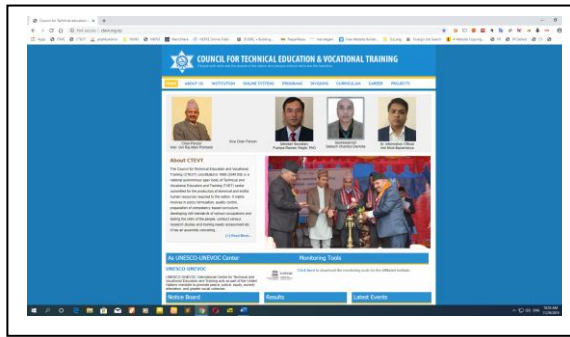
Council for Technical Education

COUNCIL FOR TECHNICAL EDUCATION & VOCATIONAL TRAINING

HOME ABOUT US INSTITUTION ONLINE SYSTEMS PROGRAMS DIVISIONS CURRICULUM CAREER PROJECTS

Chair Person

Vice Chair Person

Member Secretary

Spokesperson

Sr. Information Officer

About CTEVT

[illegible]

[+] Read More...

As UNESCO-UNEVOC Center

UNESCO-UNEVOC

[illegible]

Monitoring Tools

Click here to download the monitoring tools for the different institutes.

Notice Board

Results

Latest Events